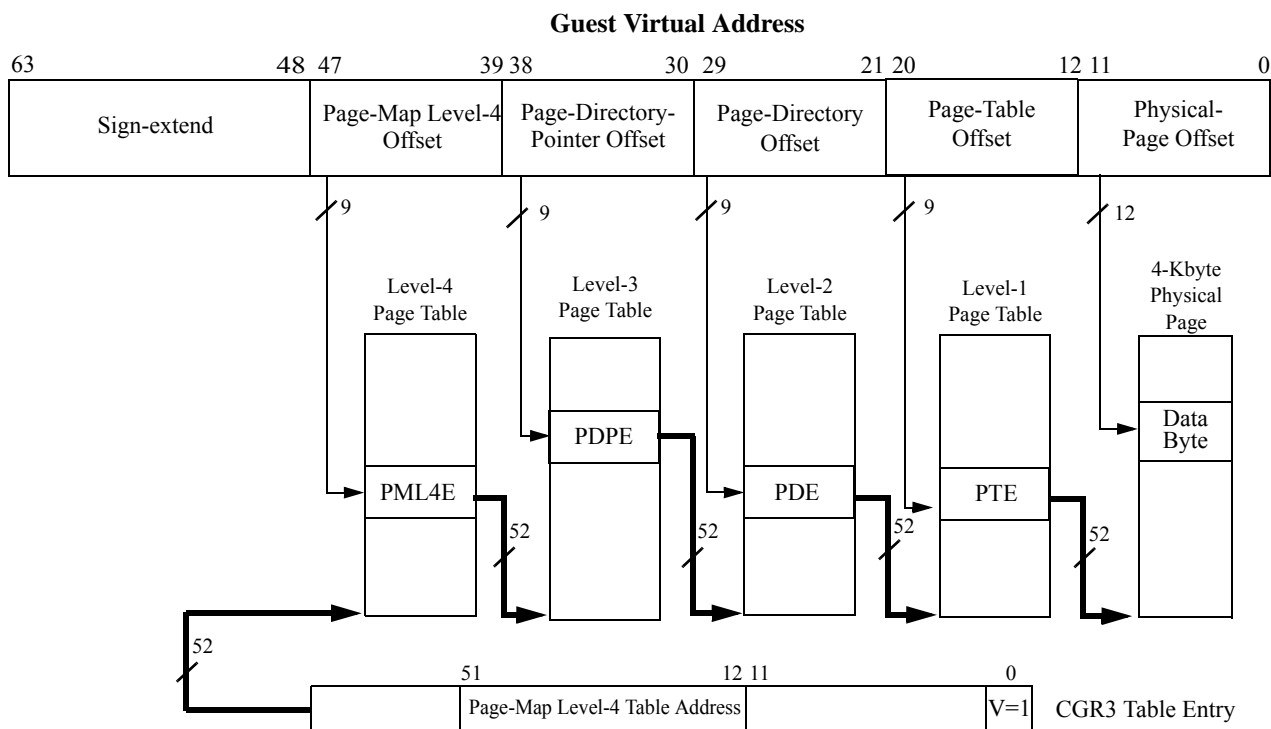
Guest Virtual Address

63 48 47 39 38 30 29 21 20 12 11 0

Sign-extend

Page-Map Level-4 Offset

Page-Directory-Pointer Offset

Page-Directory Offset

Page-Table Offset

Physical-Page Offset

9 9 9 9 12

Level-4 Page Table

Level-3 Page Table

Level-2 Page Table

Level-1 Page Table

4-Kbyte Physical Page

PDPE

Data Byte

PML4E

PDE

PTE

52 52 52 52

52

51 12 11 0

Page-Map Level-4 Table Address

V=1

CGR3 Table Entry